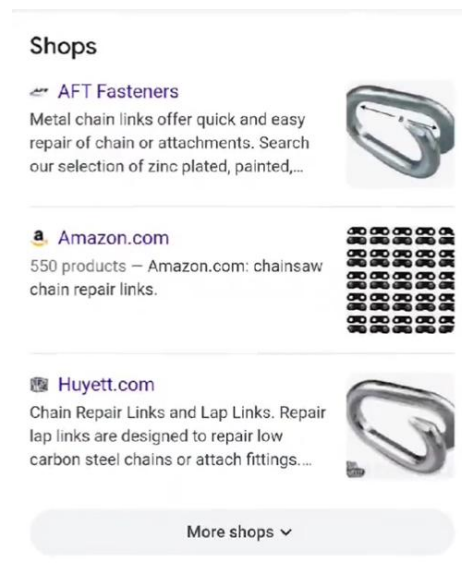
Shops

AFT Fasteners
Metal chain links offer quick and easy repair of chain or attachments. Search our selection of zinc plated, painted,...

a Amazon.com
550 products — Amazon.com: chainsaw chain repair links.

Huyett.com
Chain Repair Links and Lap Links. Repair lap links are designed to repair low carbon steel chains or attach fittings....

More shops